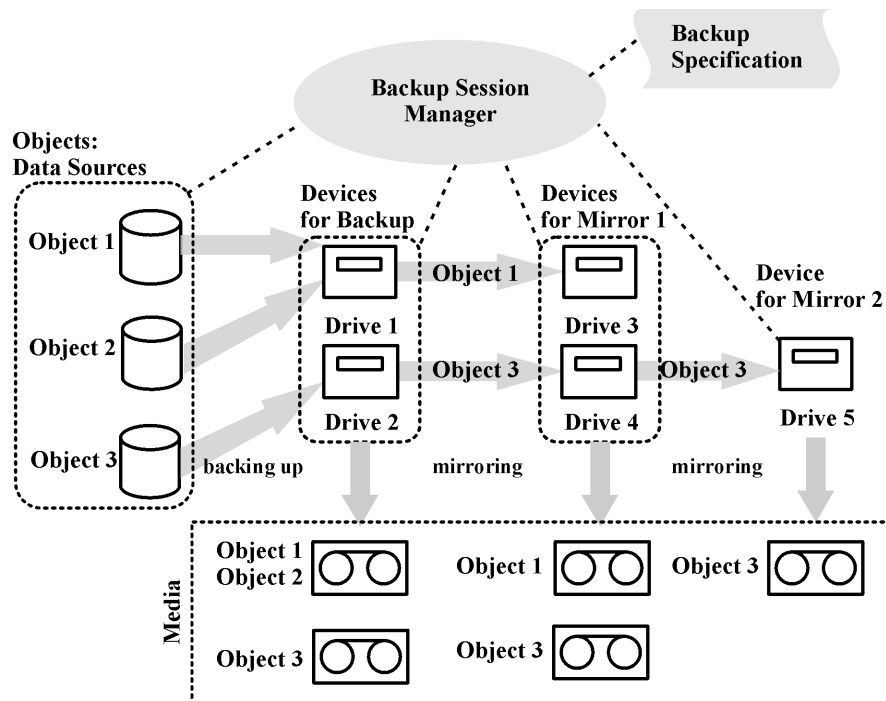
Backup Specification

Backup Session Manager

Objects: Data Sources

Object 1

Object 2

Object 3

Devices for Backup

Drive 1

Drive 2

Object 1

Object 3

Devices for Mirror 1

Drive 3

Drive 4

Object 3

Device for Mirror 2

Drive 5

backing up

mirroring

mirroring

Media

Object 1
Object 2

Object 3

Object 1

Object 3

Object 3